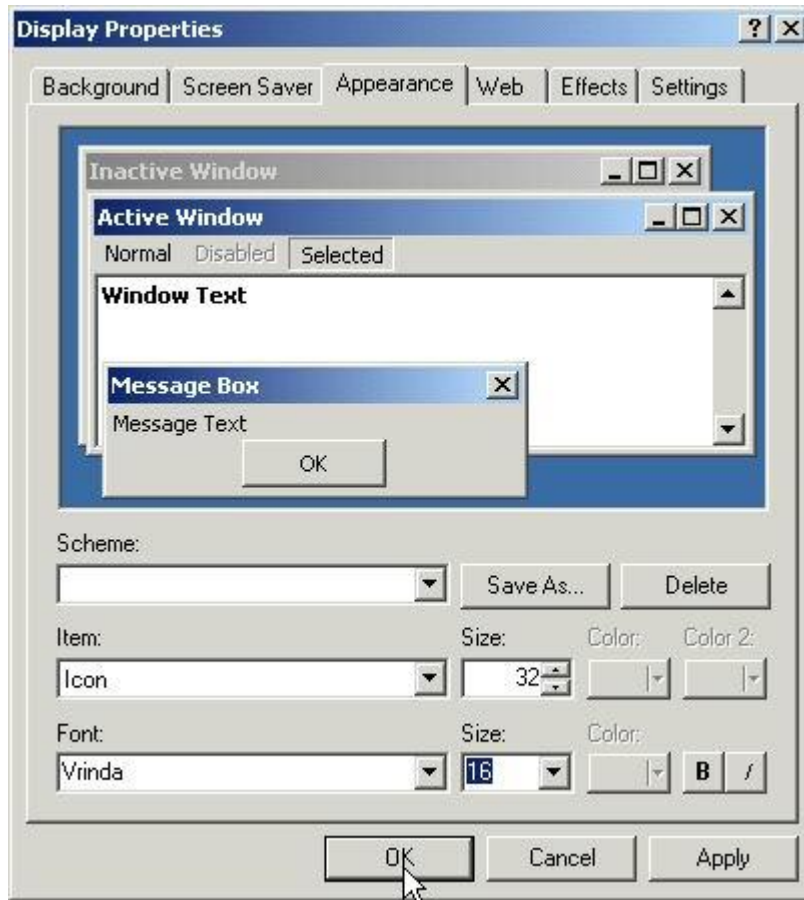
Display Properties

? X

Background | Screen Saver | Appearance | Web | Effects | Settings

Inactive Window

Active Window

Normal Disabled Selected

Window Text

Message Box

Message Text

OK

Scheme:

Save As...

Delete

Item:

Size:

Color:

Color 2:

Icon

32

Font:

Size:

Color:

Vrinda

16

B

/

OK

Cancel

Apply